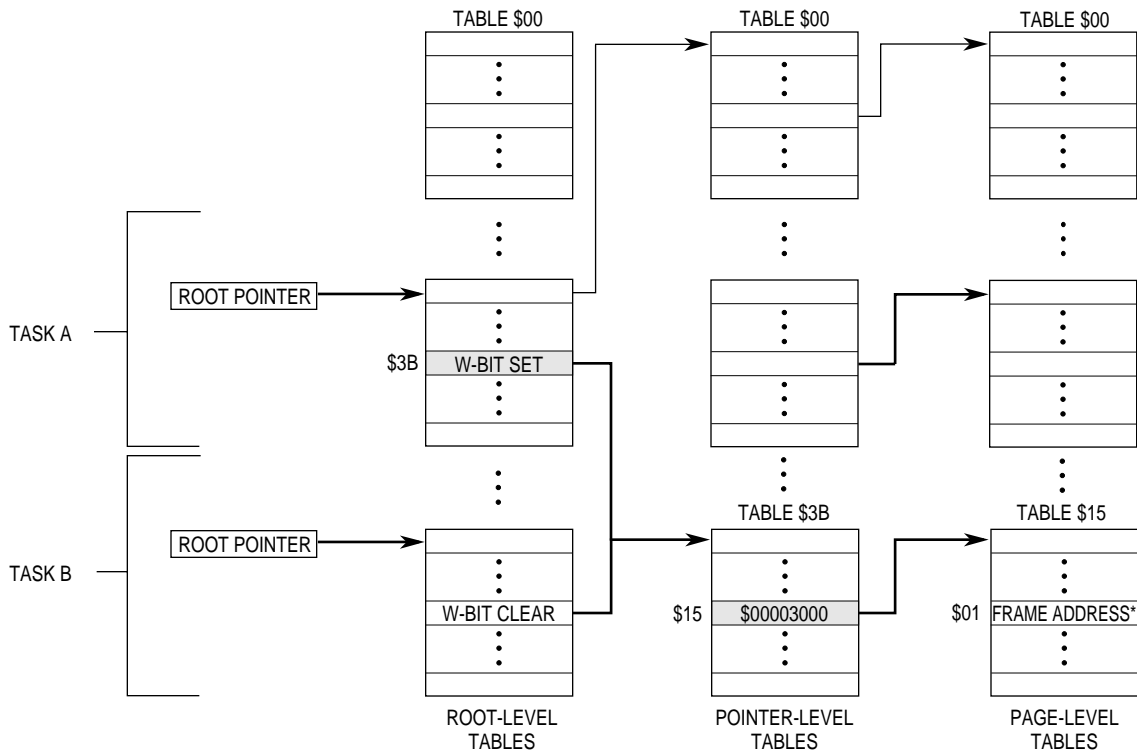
TABLE \$00

TABLE \$00

TABLE \$00

ROOT POINTER

TASK A

\$3B W-BIT SET

ROOT POINTER

TASK B

W-BIT CLEAR

TABLE \$3B

\$15 \$00003000

TABLE \$15

\$01 FRAME ADDRESS*

ROOT-LEVEL TABLES

POINTER-LEVEL TABLES

PAGE-LEVEL TABLES